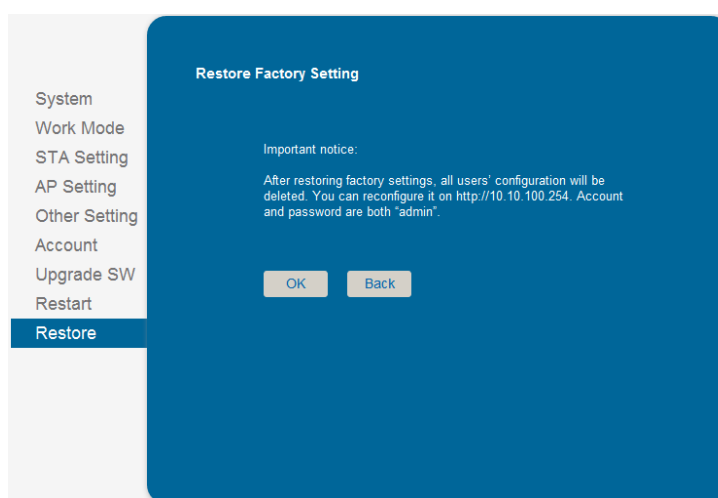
System
Work Mode
STA Setting
AP Setting
Other Setting
Account
Upgrade SW
Restart
Restore

Restore Factory Setting

Important notice:

After restoring factory settings, all users' configuration will be deleted. You can reconfigure it on http://10.10.100.254. Account and password are both "admin".

OK
Back